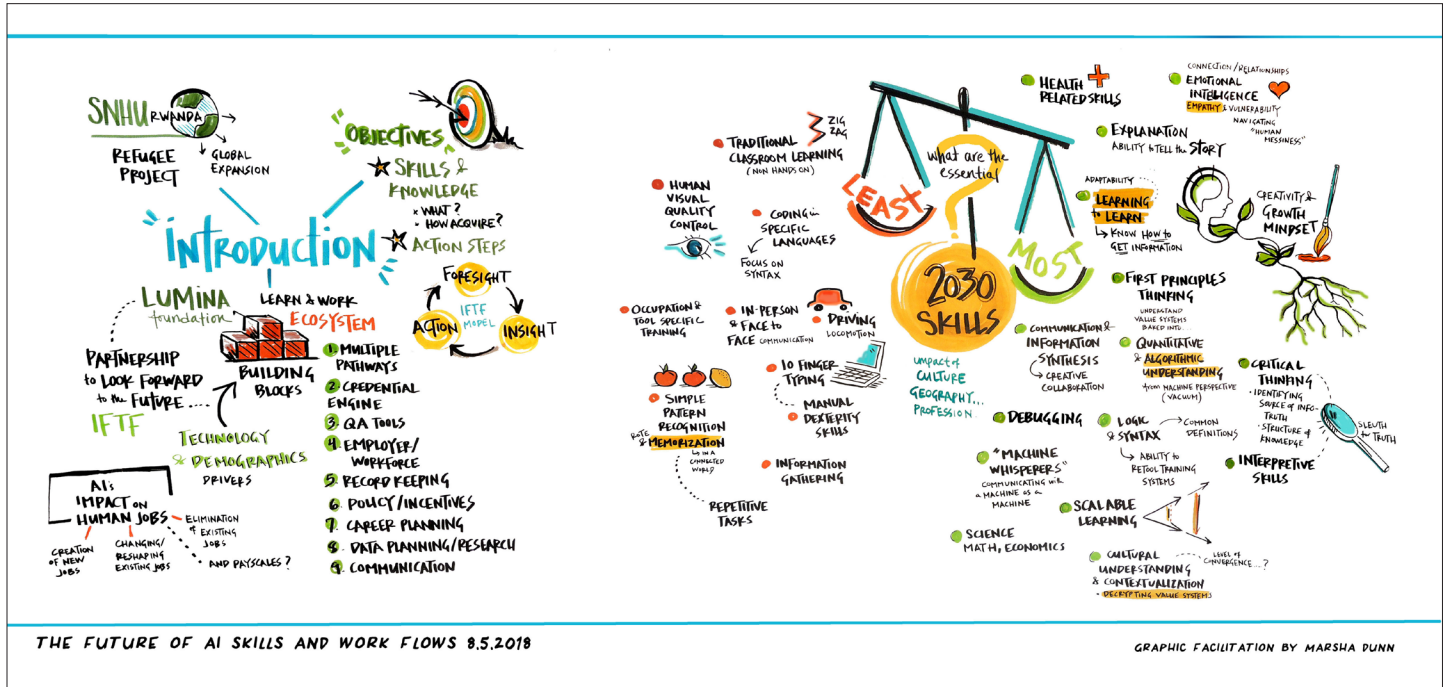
SNHU RWANDA

REFUGEE PROJECT

GLOBAL EXPANSION

OBJECTIVES

SKILLS & KNOWLEDGE

× WHAT?
× HOW ACQUIRE?

ACTION STEPS

INTRODUCTION

FORESIGHT

IFTF MODEL

ACTION

INSIGHT

LUMINA foundation

PARTNERSHIP to LOOK FORWARD to the FUTURE

IFTF

LEARN & WORK ECOSYSTEM

BUILDING BLOCKS

TECHNOLOGY & DEMOGRAPHICS DRIVERS

1 MULTIPLE PATHWAYS
2 CREDENTIAL ENGINE
3 QA TOOLS
4 EMPLOYER/WORKFORCE
5 RECORD KEEPING
6 POLICY/INCENTIVES
7 CAREER PLANNING
8 DATA PLANNING/RESEARCH
9 COMMUNICATION

AI's IMPACT ON HUMAN JOBS

CREATION OF NEW JOBS

CHANGING/RESHAPING EXISTING JOBS

ELIMINATION of EXISTING JOBS

AND PAYSCALES?

TRADITIONAL CLASSROOM LEARNING (NON HANDS ON)

ZIG ZAG

HUMAN VISUAL QUALITY CONTROL

CODING in SPECIFIC LANGUAGES

FOCUS ON SYNTAX

OCCUPATION & TOOL SPECIFIC TRAINING

IN-PERSON & FACE to FACE COMMUNICATION

DRIVING LOCOMOTION

10 FINGER TYPING

MANUAL DEXTERITY SKILLS

SIMPLE PATTERN RECOGNITION

ROTE & MEMORIZATION

in a CONNECTED WORLD

INFORMATION GATHERING

REPETITIVE TASKS

LEAST

what are the essential

MOST

2030 SKILLS

impact of CULTURE GEOGRAPHY... PROFESSION

HEALTH RELATED SKILLS

CONNECTION/RELATIONSHIPS

EMOTIONAL INTELLIGENCE

EMPATHY & VULNERABILITY

NAVIGATING "HUMAN MESSINESS"

EXPLANATION

ABILITY to TELL the STORY

ADAPTABILITY

LEARNING to LEARN

Know How to GET INFORMATION

CREATIVITY & GROWTH MINDSET

FIRST PRINCIPLES THINKING

UNDERSTAND VALUE SYSTEMS BAKED INTO...

COMMUNICATION & INFORMATION SYNTHESIS

CREATIVE COLLABORATION

QUANTITATIVE & ALGORITHMIC UNDERSTANDING

from MACHINE PERSPECTIVE (VACUUM)

CRITICAL THINKING

· IDENTIFYING SOURCE of INFO · TRUTH · STRUCTURE of KNOWLEDGE

SLEUTH for TRUTH

DEBUGGING

LOGIC & SYNTAX

COMMON DEFINITIONS

ABILITY to RETOOL TRAINING SYSTEMS

"MACHINE WHISPERERS"

COMMUNICATING with a MACHINE as a MACHINE

INTERPRETIVE SKILLS

SCALABLE LEARNING

SCIENCE MATH, ECONOMICS

CULTURAL UNDERSTANDING & CONTEXTUALIZATION

LEVEL of CONVERGENCE...?

- DECRYPTING VALUE SYSTEMS

THE FUTURE OF AI SKILLS AND WORK FLOWS 8.5.2018

GRAPHIC FACILITATION BY MARSHA DUNN